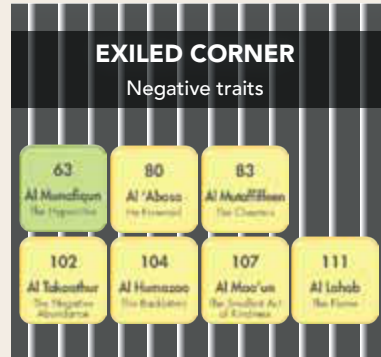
EXILED CORNER
Negative traits

63
Al Munafiqun
The Hypocrites

80
Al 'Abasa
He Frowned

83
Al Mutaffifeen
The Cheaters

102
Al Takathur
The Negative Abundance

104
Al Humazao
The Backbiters

107
Al Maa'un
The Smallest Act of Kindness

111
Al Lahab
The Flame